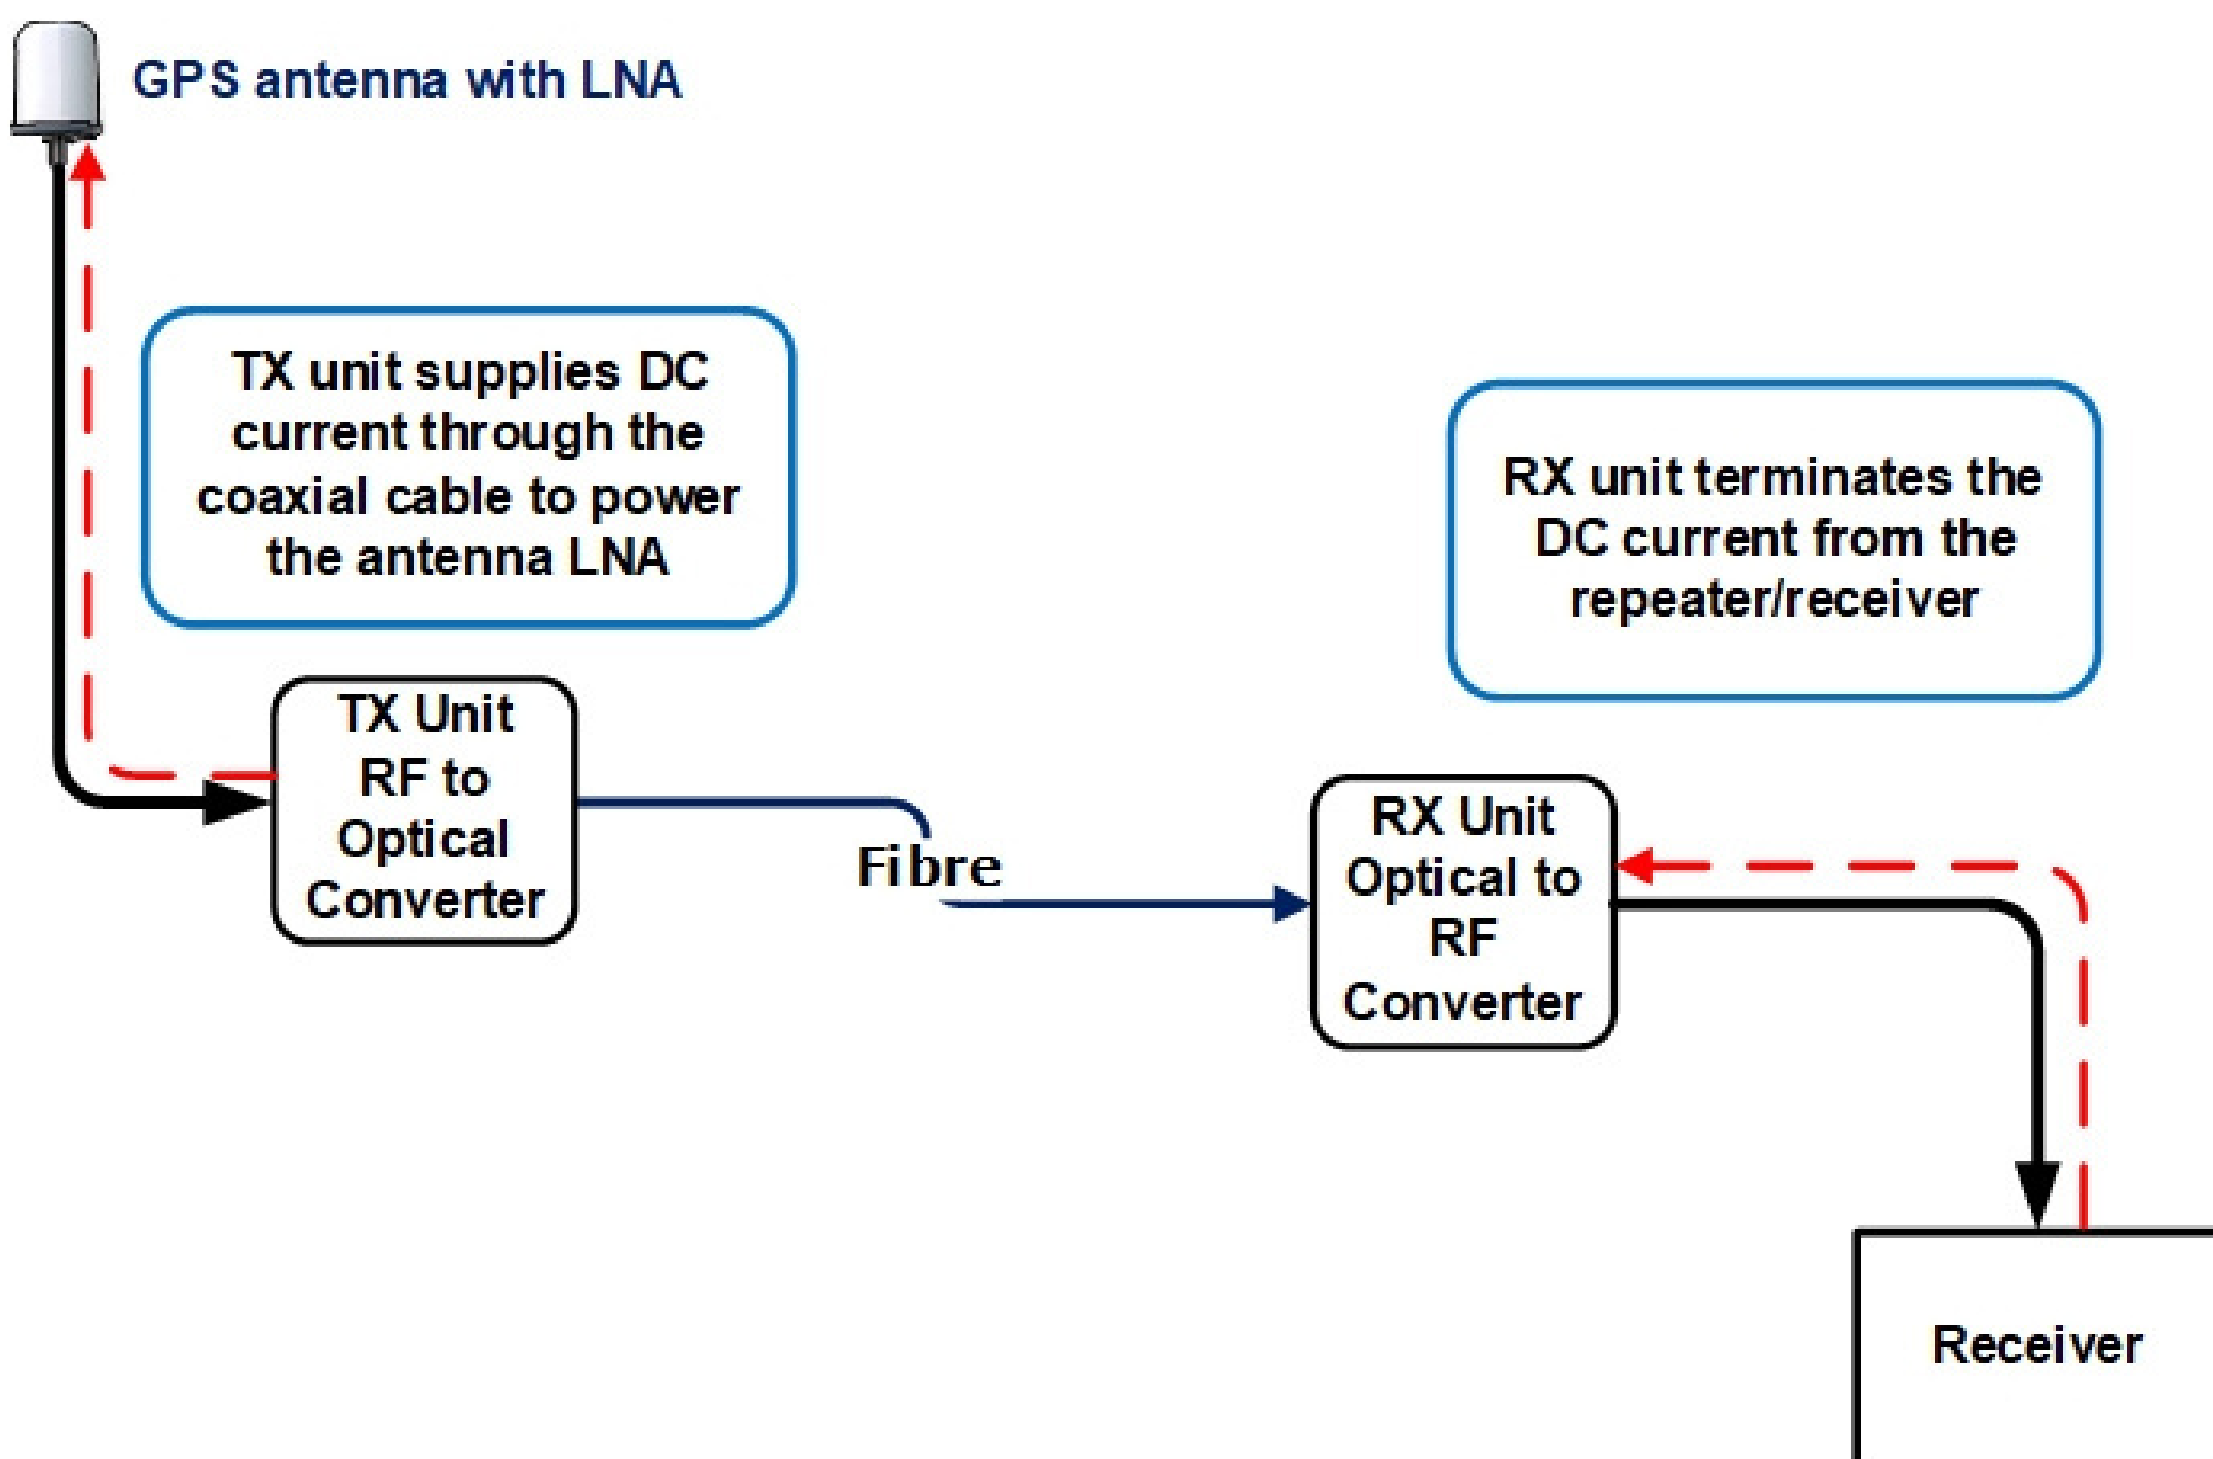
GPS antenna with LNA

TX unit supplies DC current through the coaxial cable to power the antenna LNA

RX unit terminates the DC current from the repeater/receiver

TX Unit RF to Optical Converter

Fibre

RX Unit Optical to RF Converter

Receiver